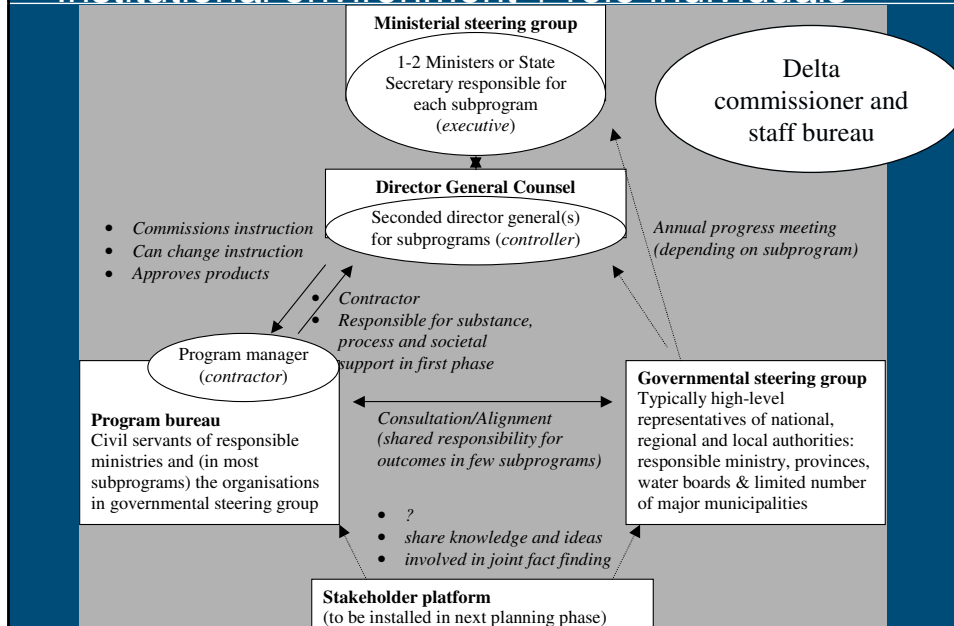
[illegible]

Ministerial steering group

1-2 Ministers or State Secretary responsible for each subprogram (*executive*)

Delta commissioner and staff bureau

Director General Counsel

Seconded director general(s) for subprograms (*controller*)

- *Commissions instruction*
- *Can change instruction*
- *Approves products*

*Annual progress meeting (depending on subprogram)*

- *Contractor*
- *Responsible for substance, process and societal support in first phase*

Program manager (*contractor*)

**Program bureau**
Civil servants of responsible ministries and (in most subprograms) the organisations in governmental steering group

*Consultation/Alignment (shared responsibility for outcomes in few subprograms)*

**Governmental steering group**
Typically high-level representatives of national, regional and local authorities: responsible ministry, provinces, water boards & limited number of major municipalities

- *?*
- *share knowledge and ideas*
- *involved in joint fact finding*

**Stakeholder platform**
(to be installed in next planning phase)